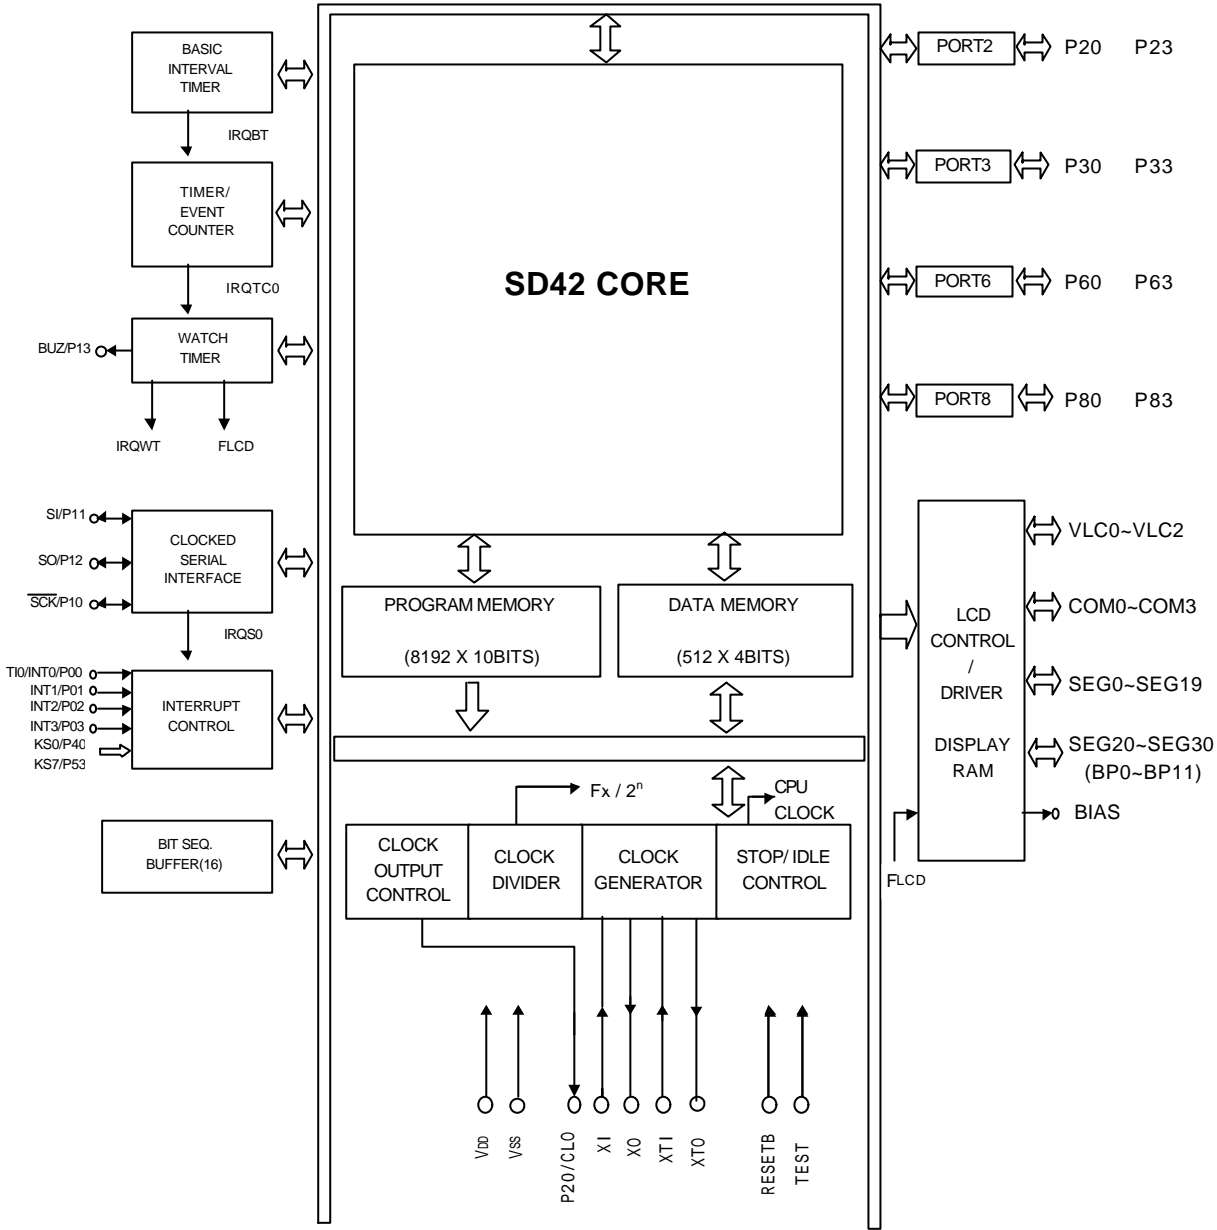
BASIC INTERVAL TIMER

IRQBT

TIMER/ EVENT COUNTER

IRQTC0

BUZ/P13

WATCH TIMER

IRQWT

FLCD

SI/P11

SO/P12

$\overline{SCK}$/P10

CLOCKED SERIAL INTERFACE

IRQS0

TI0/INT0/P00

INT1/P01

INT2/P02

INT3/P03

KS0/P40

KS7/P53

INTERRUPT CONTROL

BIT SEQ. BUFFER(16)

SD42 CORE

PROGRAM MEMORY

(8192 X 10BITS)

DATA MEMORY

(512 X 4BITS)

Fx / $2^n$

CPU CLOCK

CLOCK OUTPUT CONTROL

CLOCK DIVIDER

CLOCK GENERATOR

STOP/ IDLE CONTROL

PORT2 P20 P23

PORT3 P30 P33

PORT6 P60 P63

PORT8 P80 P83

LCD CONTROL / DRIVER

DISPLAY RAM

VLC0~VLC2

COM0~COM3

SEG0~SEG19

SEG20~SEG30 (BP0~BP11)

BIAS

FLCD

VDD

VSS

P20/CLO

XI

XO

XTI

XTO

RESETB

TEST